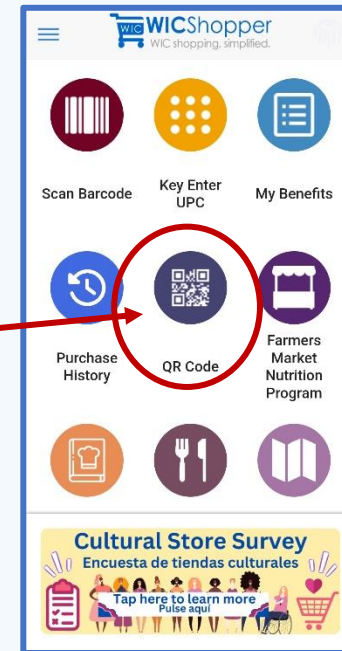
WIC WICShopper
WIC shopping, simplified.

Scan Barcode

Key Enter UPC

My Benefits

Purchase History

QR Code

Farmers Market Nutrition Program

Cultural Store Survey
Encuesta de tiendas culturales
Tap here to learn more
Pulse aquí